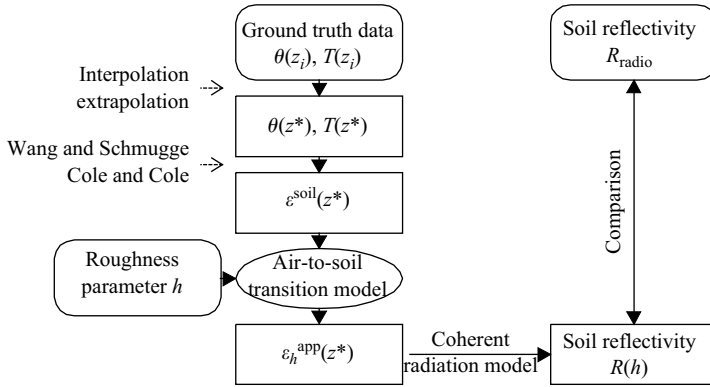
Ground truth data
$\theta(z_i)$, $T(z_i)$

Soil reflectivity
$R_{\text{radio}}$

Interpolation
extrapolation

$\theta(z^*)$, $T(z^*)$

Wang and Schmugge
Cole and Cole

$\varepsilon^{\text{soil}}(z^*)$

Comparison

Roughness
parameter $h$

Air-to-soil
transition model

$\varepsilon_h{}^{\text{app}}(z^*)$

Coherent
radiation model

Soil reflectivity
$R(h)$